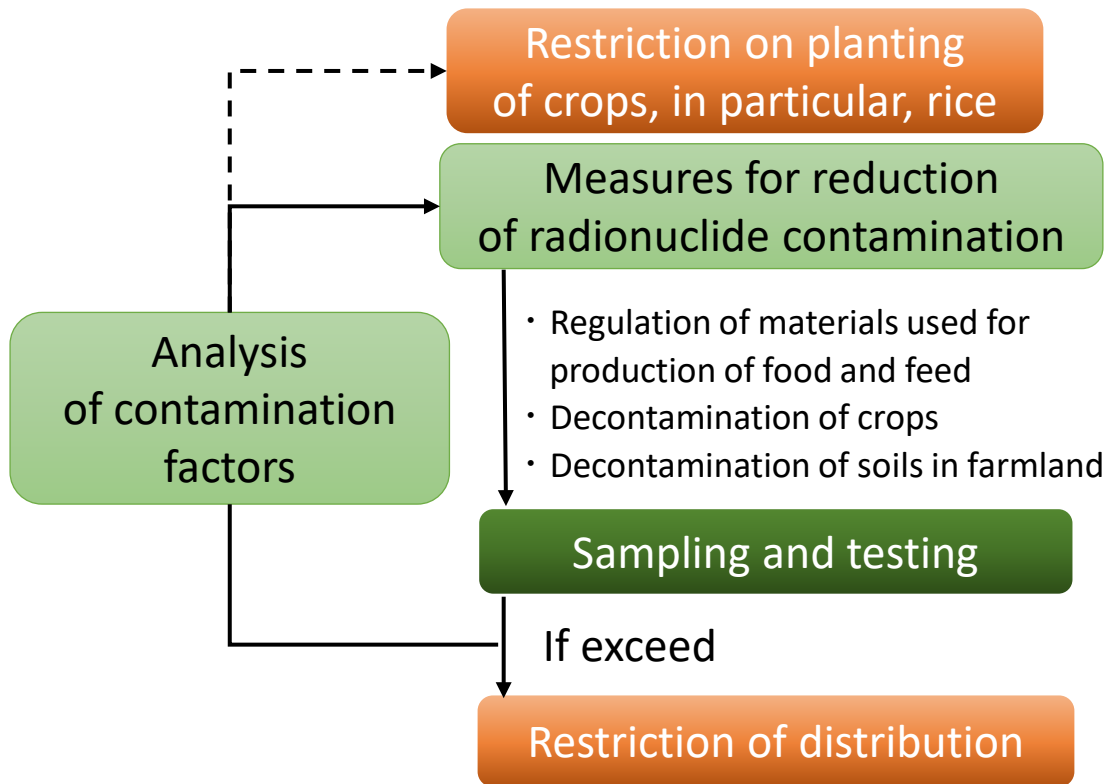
Restriction on planting of crops, in particular, rice

Measures for reduction of radionuclide contamination

Analysis of contamination factors

・Regulation of materials used for production of food and feed
・Decontamination of crops
・Decontamination of soils in farmland

Sampling and testing

If exceed

Restriction of distribution